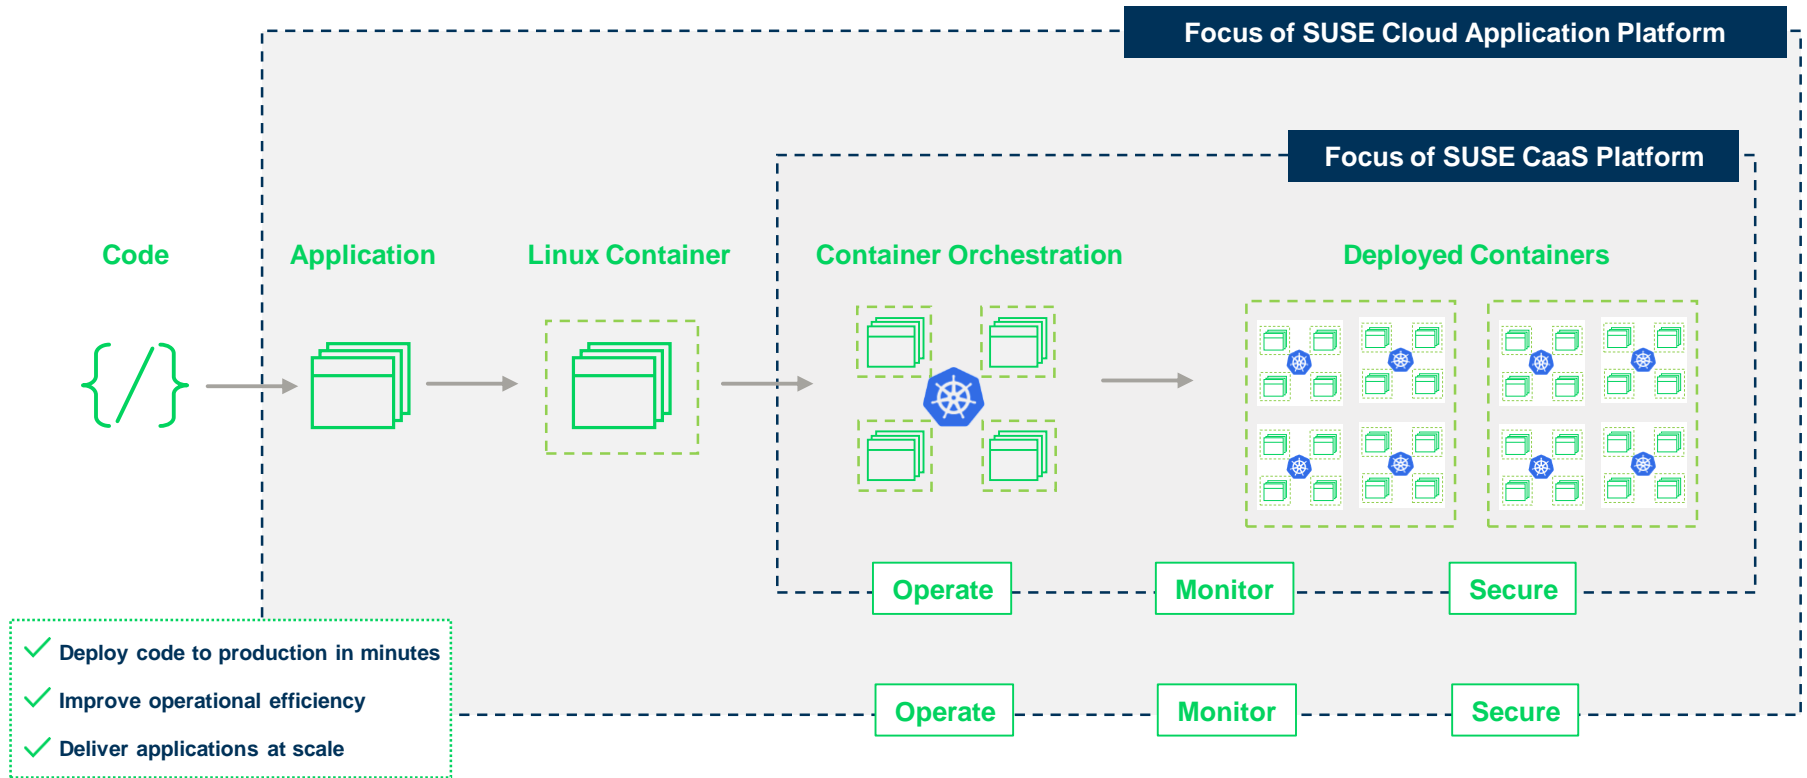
Focus of SUSE Cloud Application Platform

Focus of SUSE CaaS Platform

Code

Application

Linux Container

Container Orchestration

Deployed Containers

{/}

Operate

Monitor

Secure

Deploy code to production in minutes

Improve operational efficiency

Deliver applications at scale

Operate

Monitor

Secure